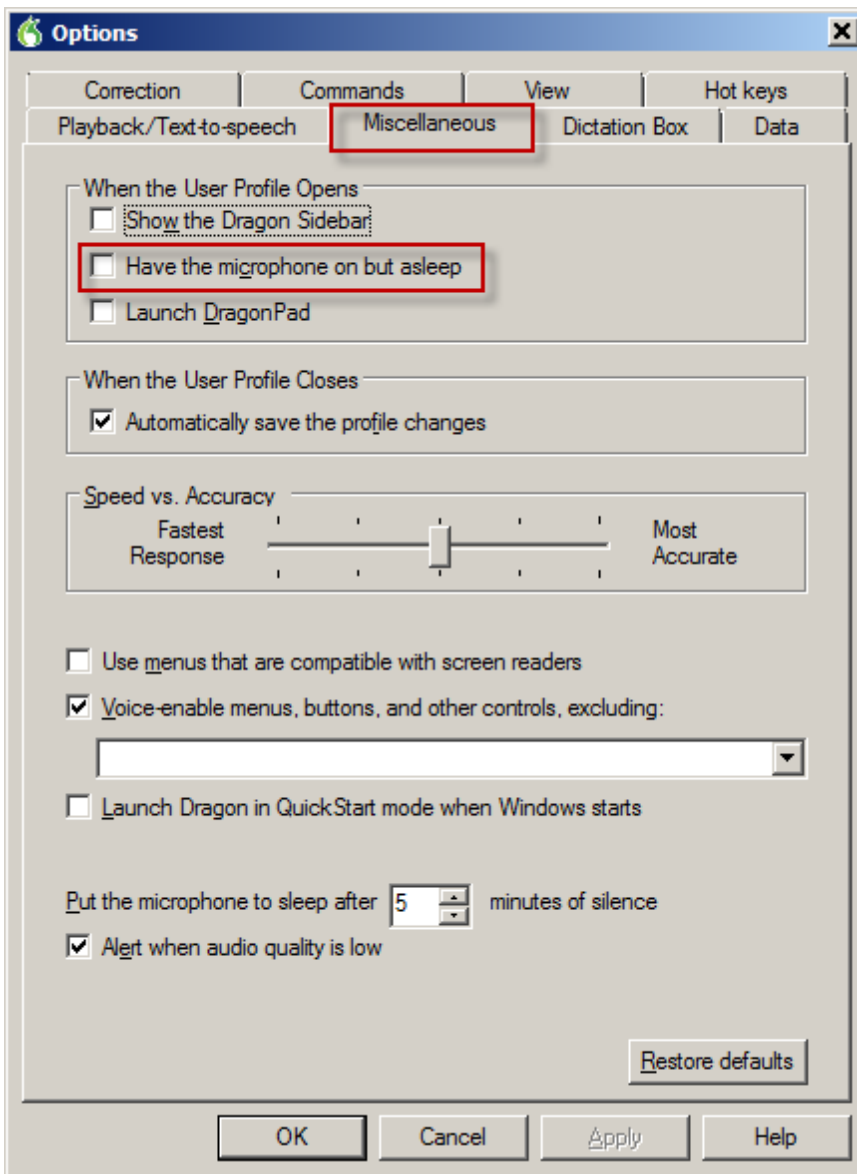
Options

Correction
Commands
View
Hot keys
Playback/Text-to-speech
Miscellaneous
Dictation Box
Data

When the User Profile Opens
Show the Dragon Sidebar
Have the microphone on but asleep
Launch DragonPad

When the User Profile Closes
Automatically save the profile changes

Speed vs. Accuracy
Fastest Response
Most Accurate

Use menus that are compatible with screen readers
Voice-enable menus, buttons, and other controls, excluding:

Launch Dragon in QuickStart mode when Windows starts

Put the microphone to sleep after 5 minutes of silence
Alert when audio quality is low

Restore defaults

OK
Cancel
Apply
Help